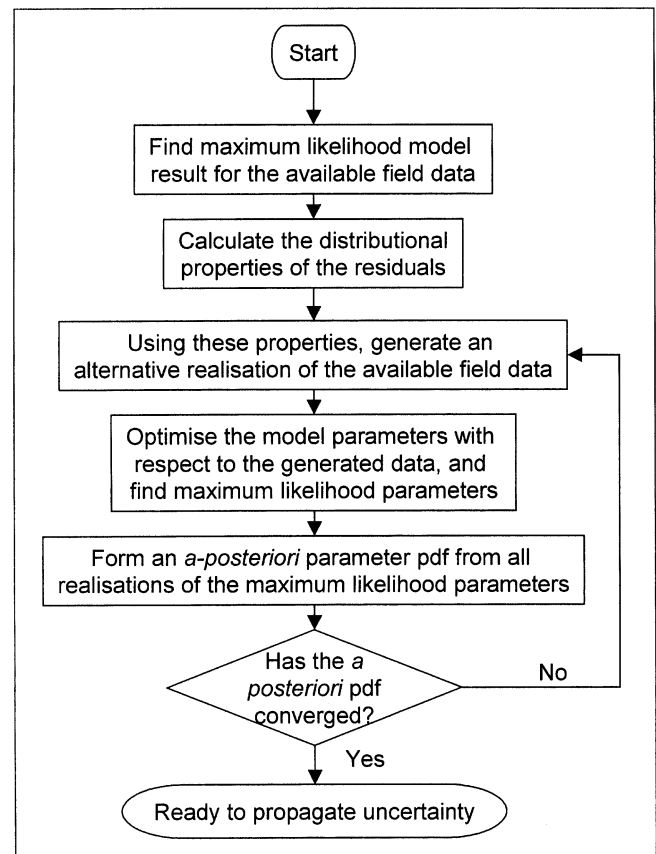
Start

Find maximum likelihood model result for the available field data

Calculate the distributional properties of the residuals

Using these properties, generate an alternative realisation of the available field data

Optimise the model parameters with respect to the generated data, and find maximum likelihood parameters

Form an a-posteriori parameter pdf from all realisations of the maximum likelihood parameters

Has the a posteriori pdf converged?

No

Yes

Ready to propagate uncertainty